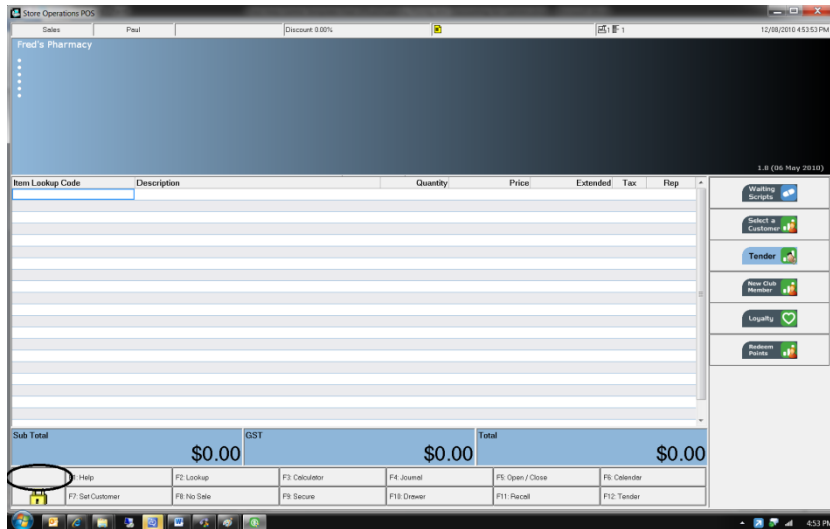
Store Operations POS

Sales | Paul | Discount 0.00% | 1 1 | 12/08/2010 4:53:53 PM

Fred's Pharmacy

1.8 (06 May 2010)

| Item Lookup Code | Description | Quantity | Price | Extended | Tax | Rep |
|---|---|---|---|---|---|---|

Waiting Scripts

Select a Customer

Tender

New Club Member

Loyalty

Redeem Points

Sub Total $0.00
GST $0.00
Total $0.00

| F1: Help | F2: Lookup | F3: Calculator | F4: Journal | F5: Open / Close | F6: Calendar |
|---|---|---|---|---|---|
| F7: Set Customer | F8: No Sale | F9: Secure | F10: Drawer | F11: Recall | F12: Tender |

4:53 PM